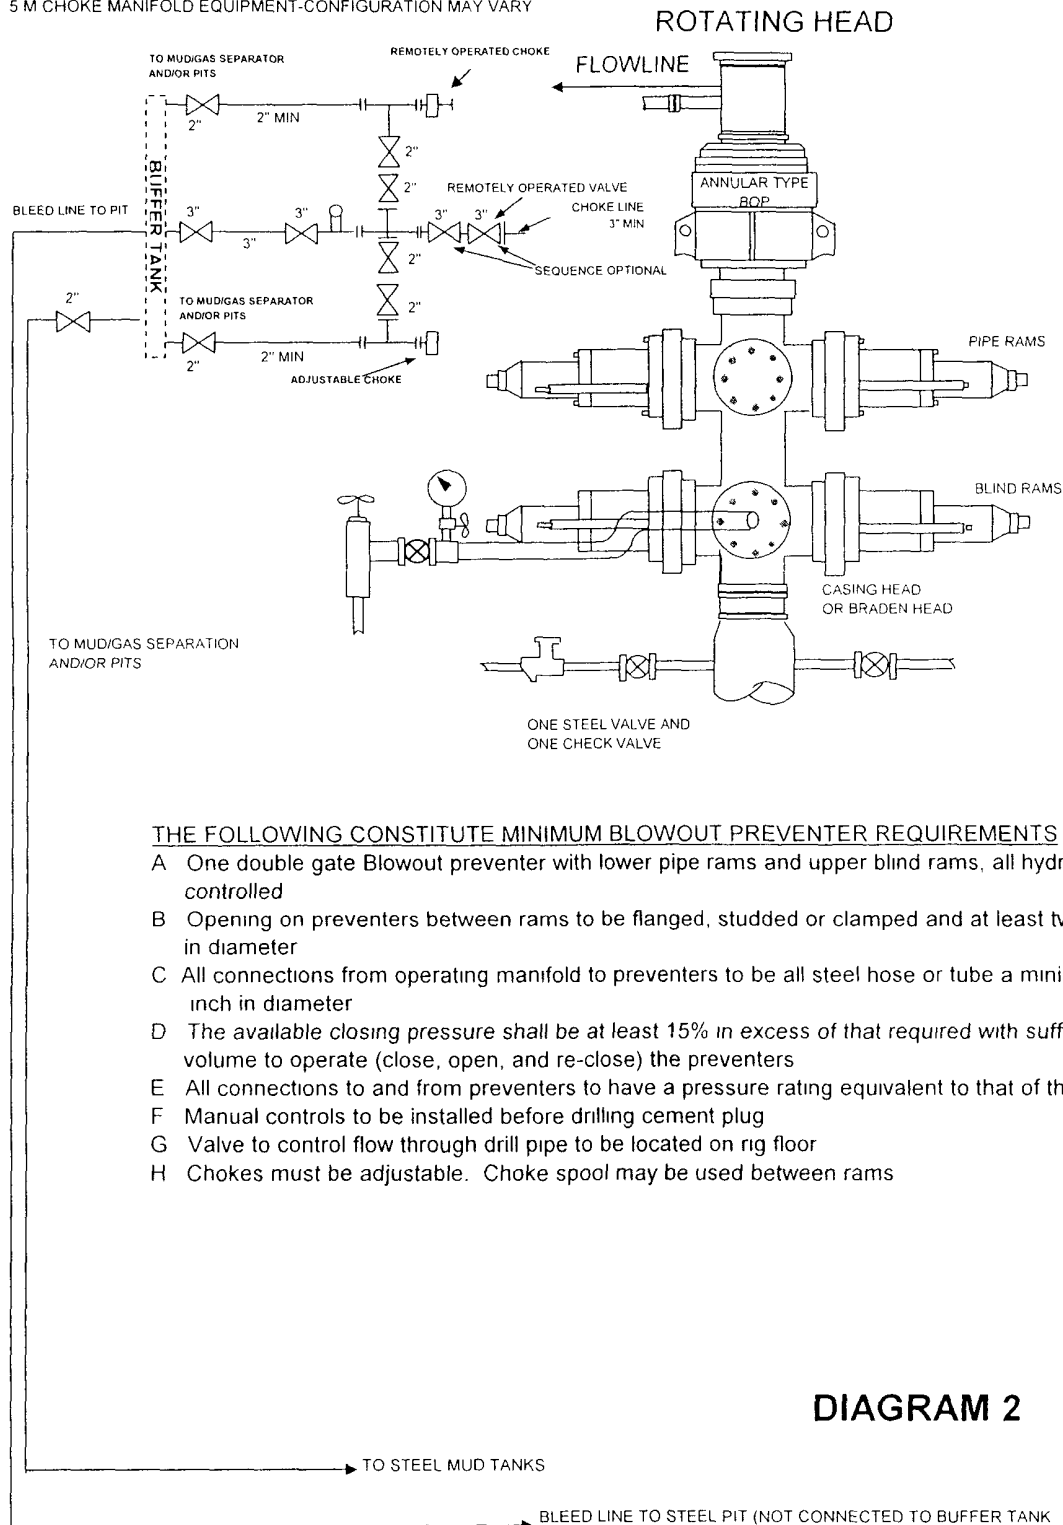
5 M CHOKE MANIFOLD EQUIPMENT-CONFIGURATION MAY VARY

ROTATING HEAD

TO MUD/GAS SEPARATOR AND/OR PITS

REMOTELY OPERATED CHOKE

FLOWLINE

2"

2" MIN

2"

2"

REMOTELY OPERATED VALVE

ANNULAR TYPE BOP

BLEED LINE TO PIT

3"

3"

3"

3"

3"

CHOKE LINE 3" MIN

BUFFER TANK

2"

SEQUENCE OPTIONAL

2"

TO MUD/GAS SEPARATOR AND/OR PITS

2"

2" MIN

2"

ADJUSTABLE CHOKE

PIPE RAMS

BLIND RAMS

CASING HEAD OR BRADEN HEAD

TO MUD/GAS SEPARATION AND/OR PITS

ONE STEEL VALVE AND ONE CHECK VALVE

THE FOLLOWING CONSTITUTE MINIMUM BLOWOUT PREVENTER REQUIREMENTS

A One double gate Blowout preventer with lower pipe rams and upper blind rams, all hydr controlled

B Opening on preventers between rams to be flanged, studded or clamped and at least tv in diameter

C All connections from operating manifold to preventers to be all steel hose or tube a mini inch in diameter

D The available closing pressure shall be at least 15% in excess of that required with suff volume to operate (close, open, and re-close) the preventers

E All connections to and from preventers to have a pressure rating equivalent to that of th

F Manual controls to be installed before drilling cement plug

G Valve to control flow through drill pipe to be located on rig floor

H Chokes must be adjustable. Choke spool may be used between rams

DIAGRAM 2

TO STEEL MUD TANKS

BLEED LINE TO STEEL PIT (NOT CONNECTED TO BUFFER TANK